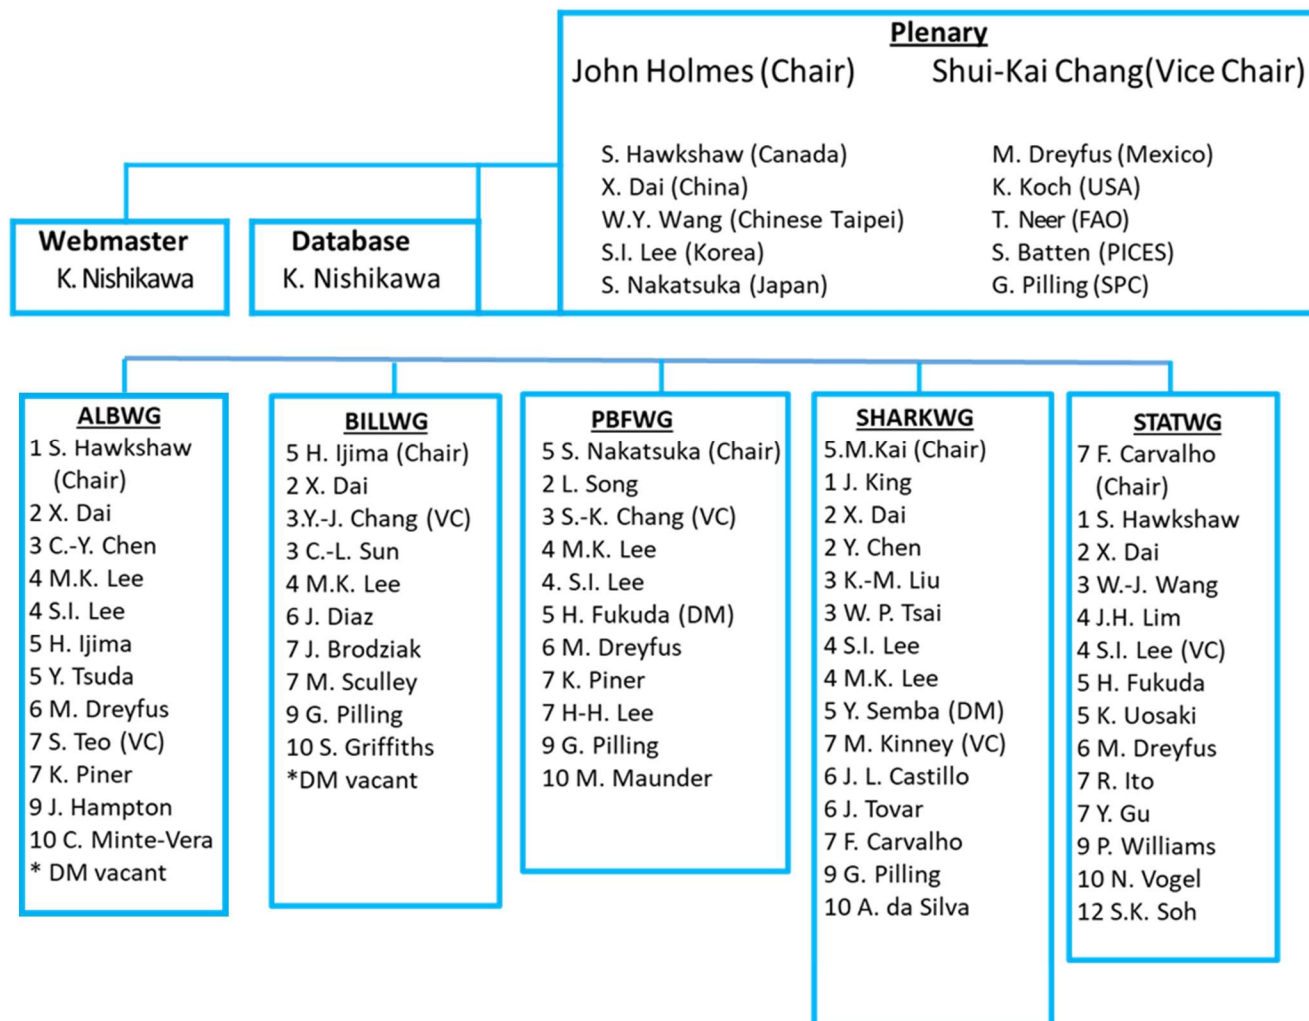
Plenary
John Holmes (Chair) Shui-Kai Chang(Vice Chair)

S. Hawkshaw (Canada)
X. Dai (China)
W.Y. Wang (Chinese Taipei)
S.I. Lee (Korea)
S. Nakatsuka (Japan)

M. Dreyfus (Mexico)
K. Koch (USA)
T. Neer (FAO)
S. Batten (PICES)
G. Pilling (SPC)

Webmaster
K. Nishikawa

Database
K. Nishikawa

ALBWG
1 S. Hawkshaw (Chair)
2 X. Dai
3 C.-Y. Chen
4 M.K. Lee
4 S.I. Lee
5 H. Ijima
5 Y. Tsuda
6 M. Dreyfus
7 S. Teo (VC)
7 K. Piner
9 J. Hampton
10 C. Minte-Vera
* DM vacant

BILLWG
5 H. Ijima (Chair)
2 X. Dai
3.Y.-J. Chang (VC)
3 C.-L. Sun
4 M.K. Lee
6 J. Diaz
7 J. Brodziak
7 M. Sculley
9 G. Pilling
10 S. Griffiths
*DM vacant

PBFWG
5 S. Nakatsuka (Chair)
2 L. Song
3 S.-K. Chang (VC)
4 M.K. Lee
4. S.I. Lee
5 H. Fukuda (DM)
6 M. Dreyfus
7 K. Piner
7 H-H. Lee
9 G. Pilling
10 M. Maunder

SHARKWG
5.M.Kai (Chair)
1 J. King
2 X. Dai
2 Y. Chen
3 K.-M. Liu
3 W. P. Tsai
4 S.I. Lee
4 M.K. Lee
5 Y. Semba (DM)
7 M. Kinney (VC)
6 J. L. Castillo
6 J. Tovar
7 F. Carvalho
9 G. Pilling
10 A. da Silva

STATWG
7 F. Carvalho (Chair)
1 S. Hawkshaw
2 X. Dai
3 W.-J. Wang
4 J.H. Lim
4 S.I. Lee (VC)
5 H. Fukuda
5 K. Uosaki
6 M. Dreyfus
7 R. Ito
7 Y. Gu
9 P. Williams
10 N. Vogel
12 S.K. Soh